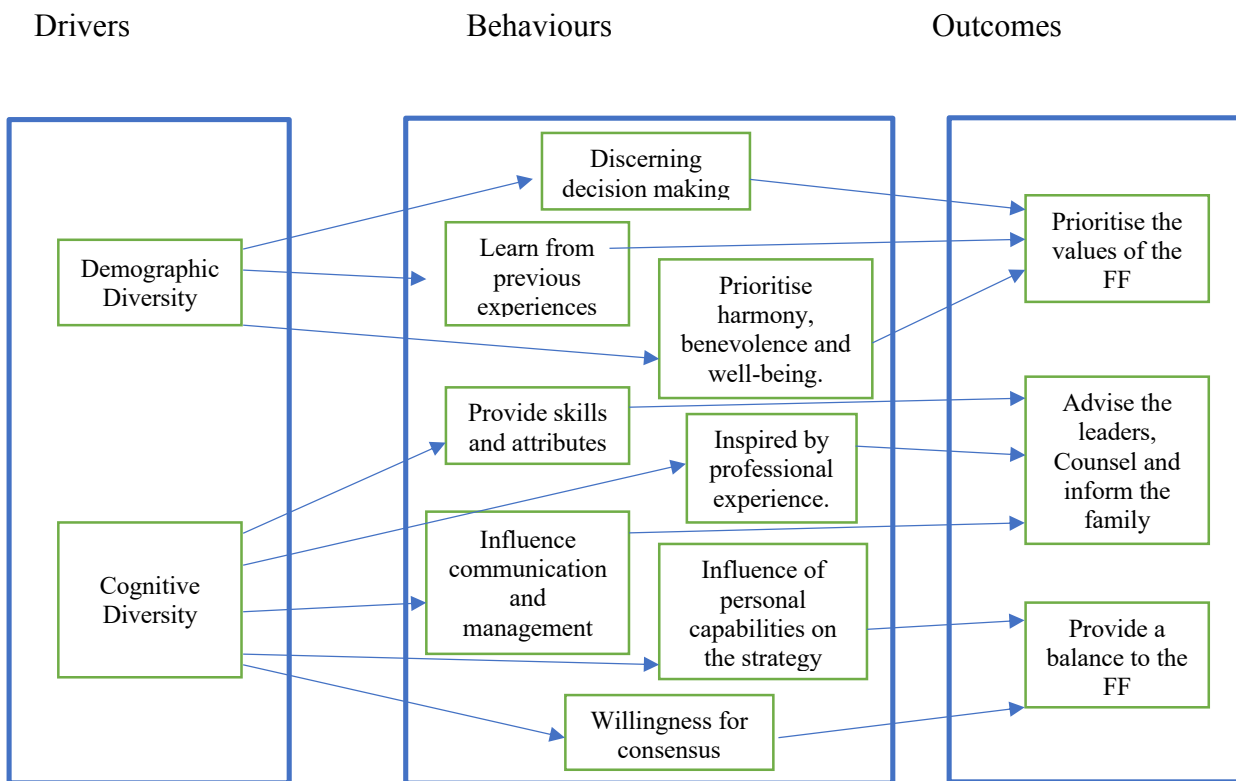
Drivers

Behaviours

Outcomes

Demographic Diversity

Cognitive Diversity

Discerning decision making

Learn from previous experiences

Prioritise harmony, benevolence and well-being.

Provide skills and attributes

Inspired by professional experience.

Influence communication and management

Influence of personal capabilities on the strategy

Willingness for consensus

Prioritise the values of the FF

Advise the leaders, Counsel and inform the family

Provide a balance to the FF